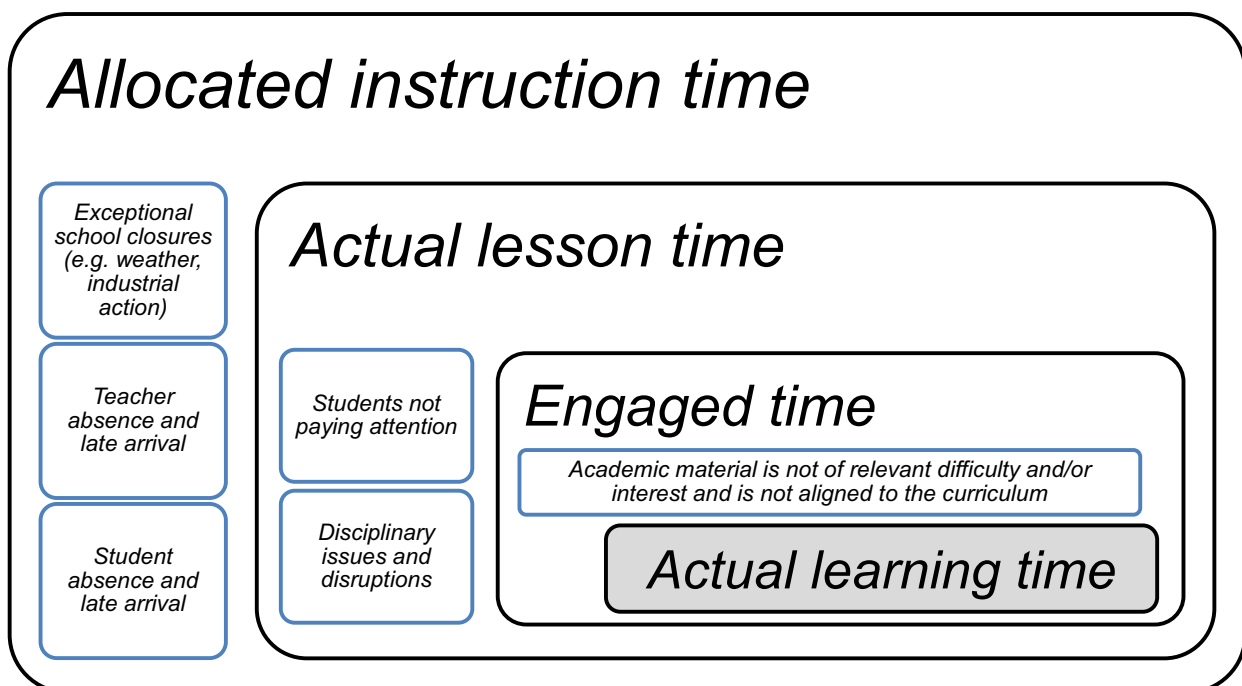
Allocated instruction time

Exceptional school closures (e.g. weather, industrial action)

Teacher absence and late arrival

Student absence and late arrival

Actual lesson time

Students not paying attention

Disciplinary issues and disruptions

Engaged time

Academic material is not of relevant difficulty and/or interest and is not aligned to the curriculum

Actual learning time